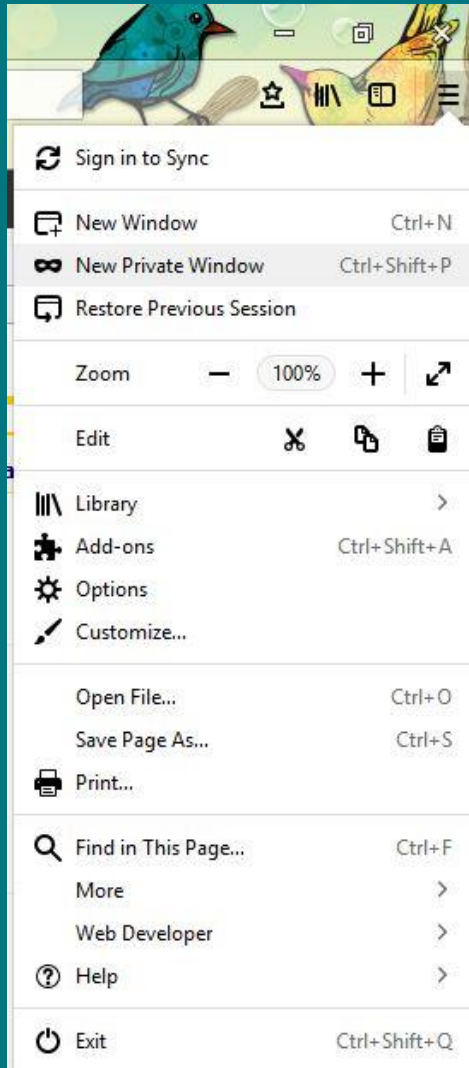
Sign in to Sync

New Window Ctrl+N
New Private Window Ctrl+Shift+P
Restore Previous Session

Zoom − 100% +

Edit

Library >
Add-ons Ctrl+Shift+A
Options
Customize...

Open File... Ctrl+O
Save Page As... Ctrl+S
Print...

Find in This Page... Ctrl+F
More >
Web Developer >
Help >

Exit Ctrl+Shift+Q